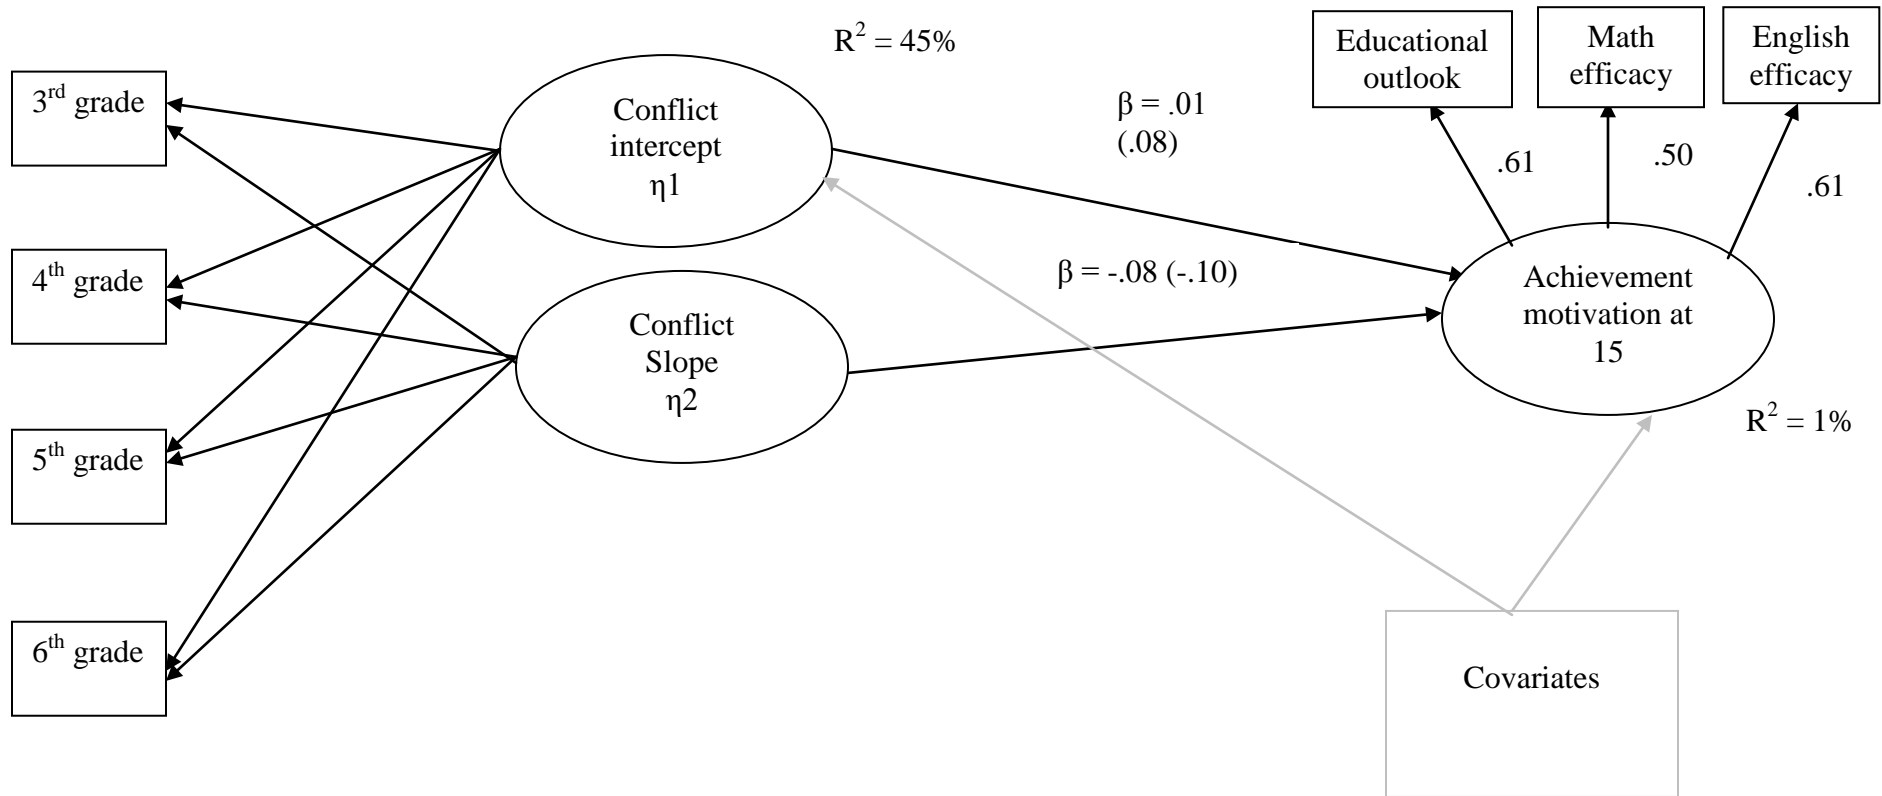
$R^2 = 45\%$

Educational outlook

Math efficacy

English efficacy

3$^{rd}$ grade

Conflict intercept η1

β = .01 (.08)

.61

.50

.61

4$^{th}$ grade

β = -.08 (-.10)

Achievement motivation at 15

Conflict Slope η2

5$^{th}$ grade

$R^2 = 1\%$

6$^{th}$ grade

Covariates